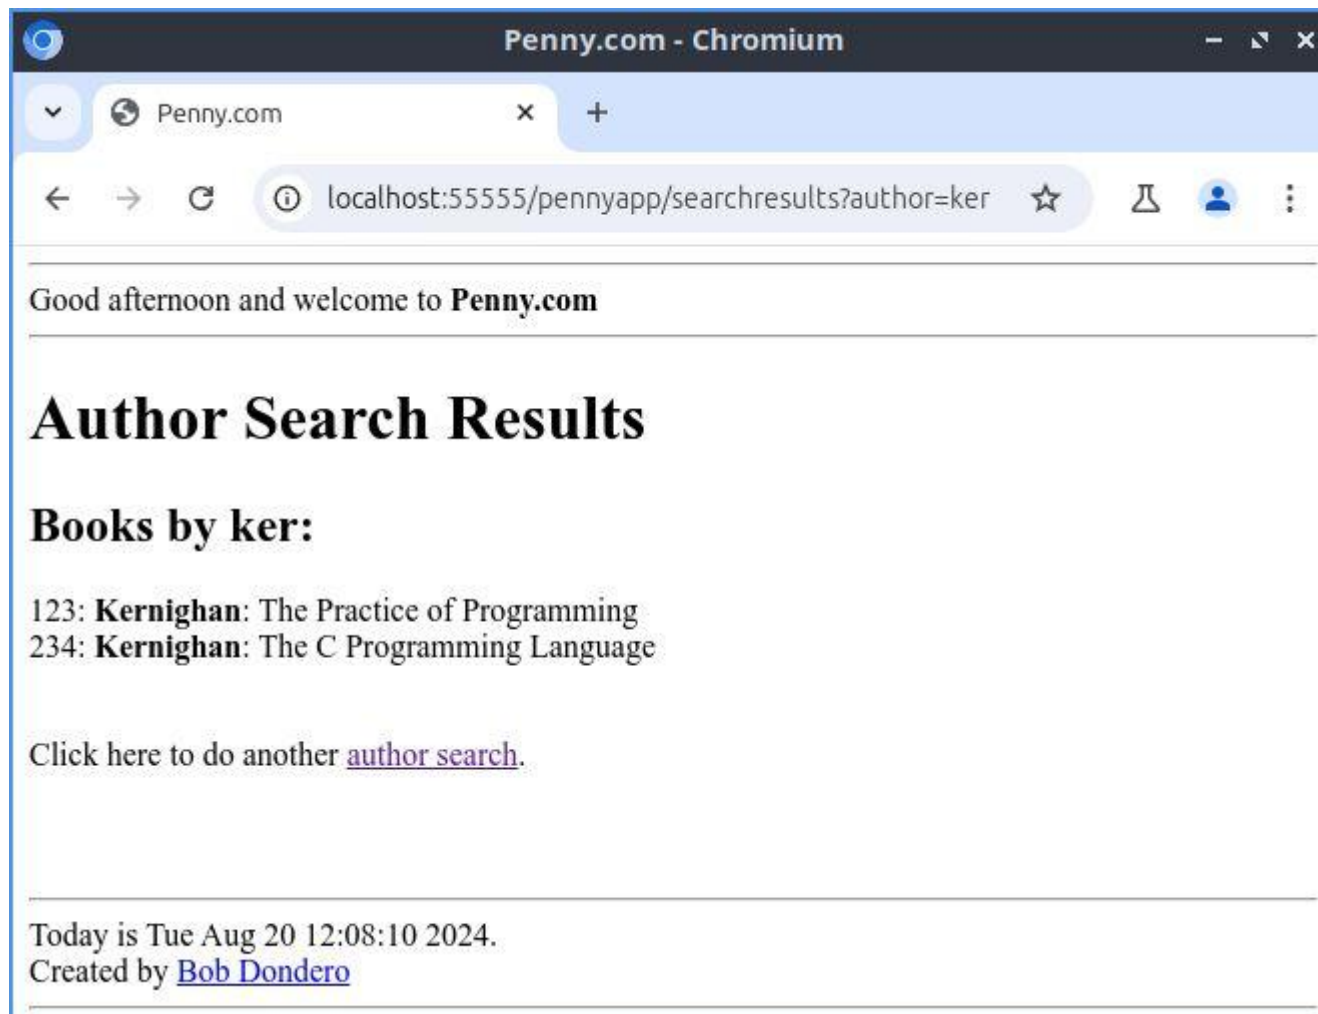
Penny.com - Chromium

Penny.com

localhost:55555/pennyapp/searchresults?author=ker

Good afternoon and welcome to **Penny.com**

# Author Search Results

## Books by ker:

123: **Kernighan**: The Practice of Programming
234: **Kernighan**: The C Programming Language

Click here to do another author search.

Today is Tue Aug 20 12:08:10 2024.
Created by Bob Dondero